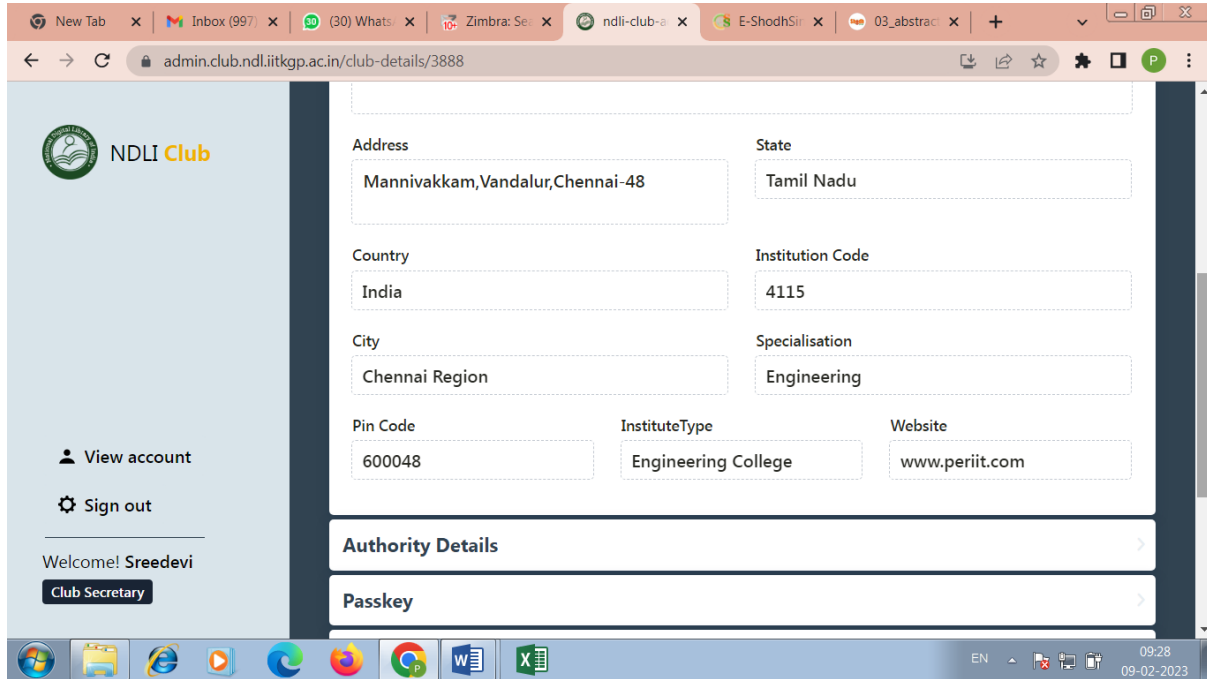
New Tab
Inbox (997)
(30) Whats
Zimbra: Sea
ndli-club-a
E-ShodhSi
03_abstrac

admin.club.ndl.iitkgp.ac.in/club-details/3888

P

NDLI Club

Address
Mannivakkam,Vandalur,Chennai-48

State
Tamil Nadu

Country
India

Institution Code
4115

City
Chennai Region

Specialisation
Engineering

Pin Code
600048

InstituteType
Engineering College

Website
www.periit.com

View account

Sign out

Welcome! Sreedevi

Club Secretary

Authority Details

Passkey

EN
09:28
09-02-2023